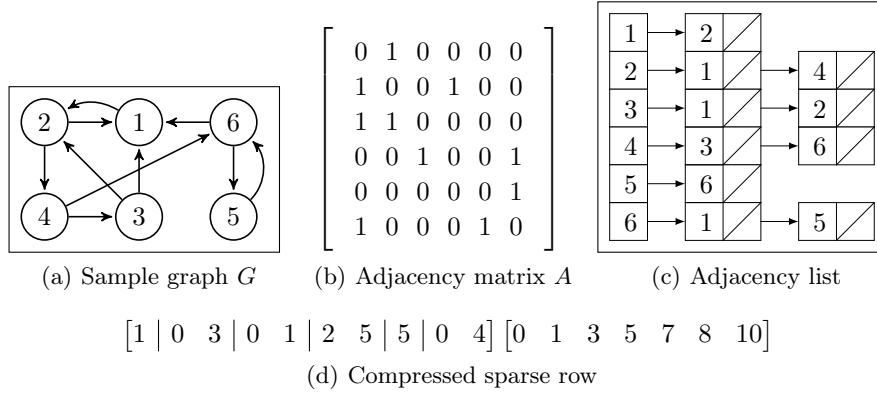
2
1
6
4
3
5

$\begin{bmatrix} 0 & 1 & 0 & 0 & 0 & 0 \\ 1 & 0 & 0 & 1 & 0 & 0 \\ 1 & 1 & 0 & 0 & 0 & 0 \\ 0 & 0 & 1 & 0 & 0 & 1 \\ 0 & 0 & 0 & 0 & 0 & 1 \\ 1 & 0 & 0 & 0 & 1 & 0 \end{bmatrix}$

| | | |
|---|---|---|
| 1 | 2 | |
| 2 | 1 | 4 |
| 3 | 1 | 2 |
| 4 | 3 | 6 |
| 5 | 6 | |
| 6 | 1 | 5 |

(a) Sample graph $G$

(b) Adjacency matrix $A$

(c) Adjacency list

$\begin{bmatrix} 1 \mid 0 \;\; 3 \mid 0 \;\; 1 \mid 2 \;\; 5 \mid 5 \mid 0 \;\; 4 \end{bmatrix} \begin{bmatrix} 0 & 1 & 3 & 5 & 7 & 8 & 10 \end{bmatrix}$

(d) Compressed sparse row